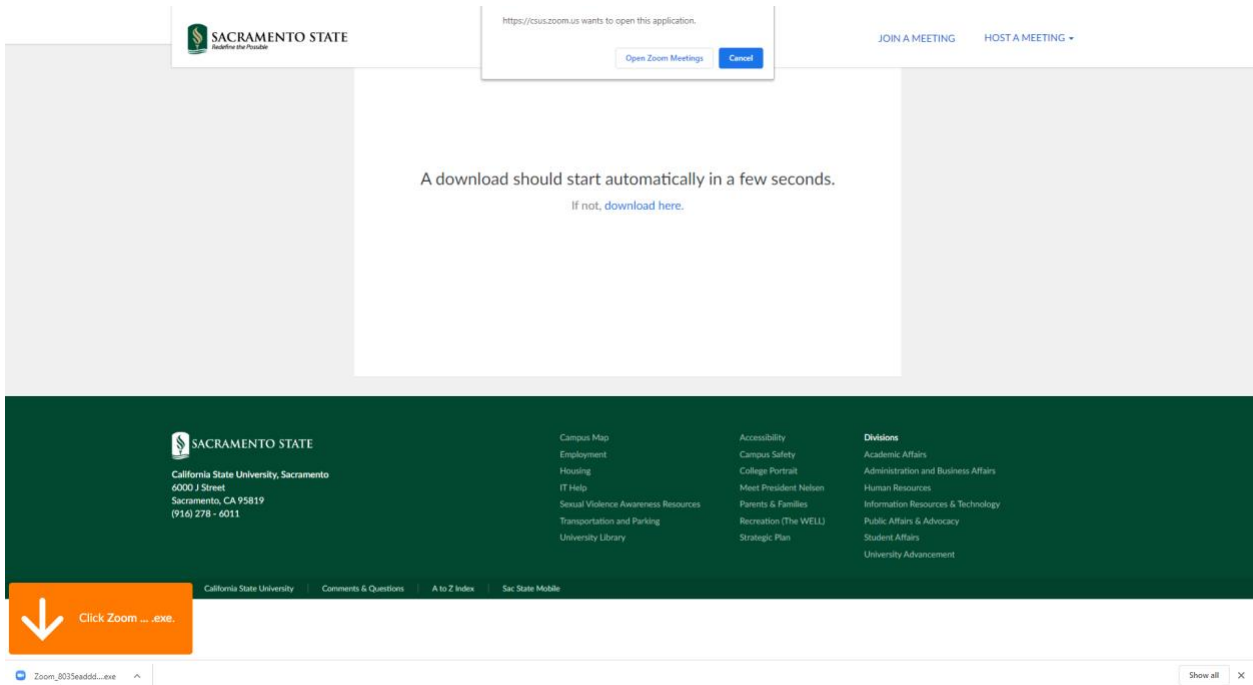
SACRAMENTO STATE
Redefine the Possible

https://csus.zoom.us wants to open this application.

Open Zoom Meetings Cancel

JOIN A MEETING HOST A MEETING

A download should start automatically in a few seconds.

If not, download here.

SACRAMENTO STATE

California State University, Sacramento
6000 J Street
Sacramento, CA 95819
(916) 278 - 6011

Campus Map
Employment
Housing
IT Help
Sexual Violence Awareness Resources
Transportation and Parking
University Library

Accessibility
Campus Safety
College Portrait
Meet President Nelsen
Parents & Families
Recreation (The WELL)
Strategic Plan

Divisions
Academic Affairs
Administration and Business Affairs
Human Resources
Information Resources & Technology
Public Affairs & Advocacy
Student Affairs
University Advancement

California State University | Comments & Questions | A to Z Index | Sac State Mobile

Click Zoom ... .exe.

Zoom_8035eaddd....exe

Show all ×